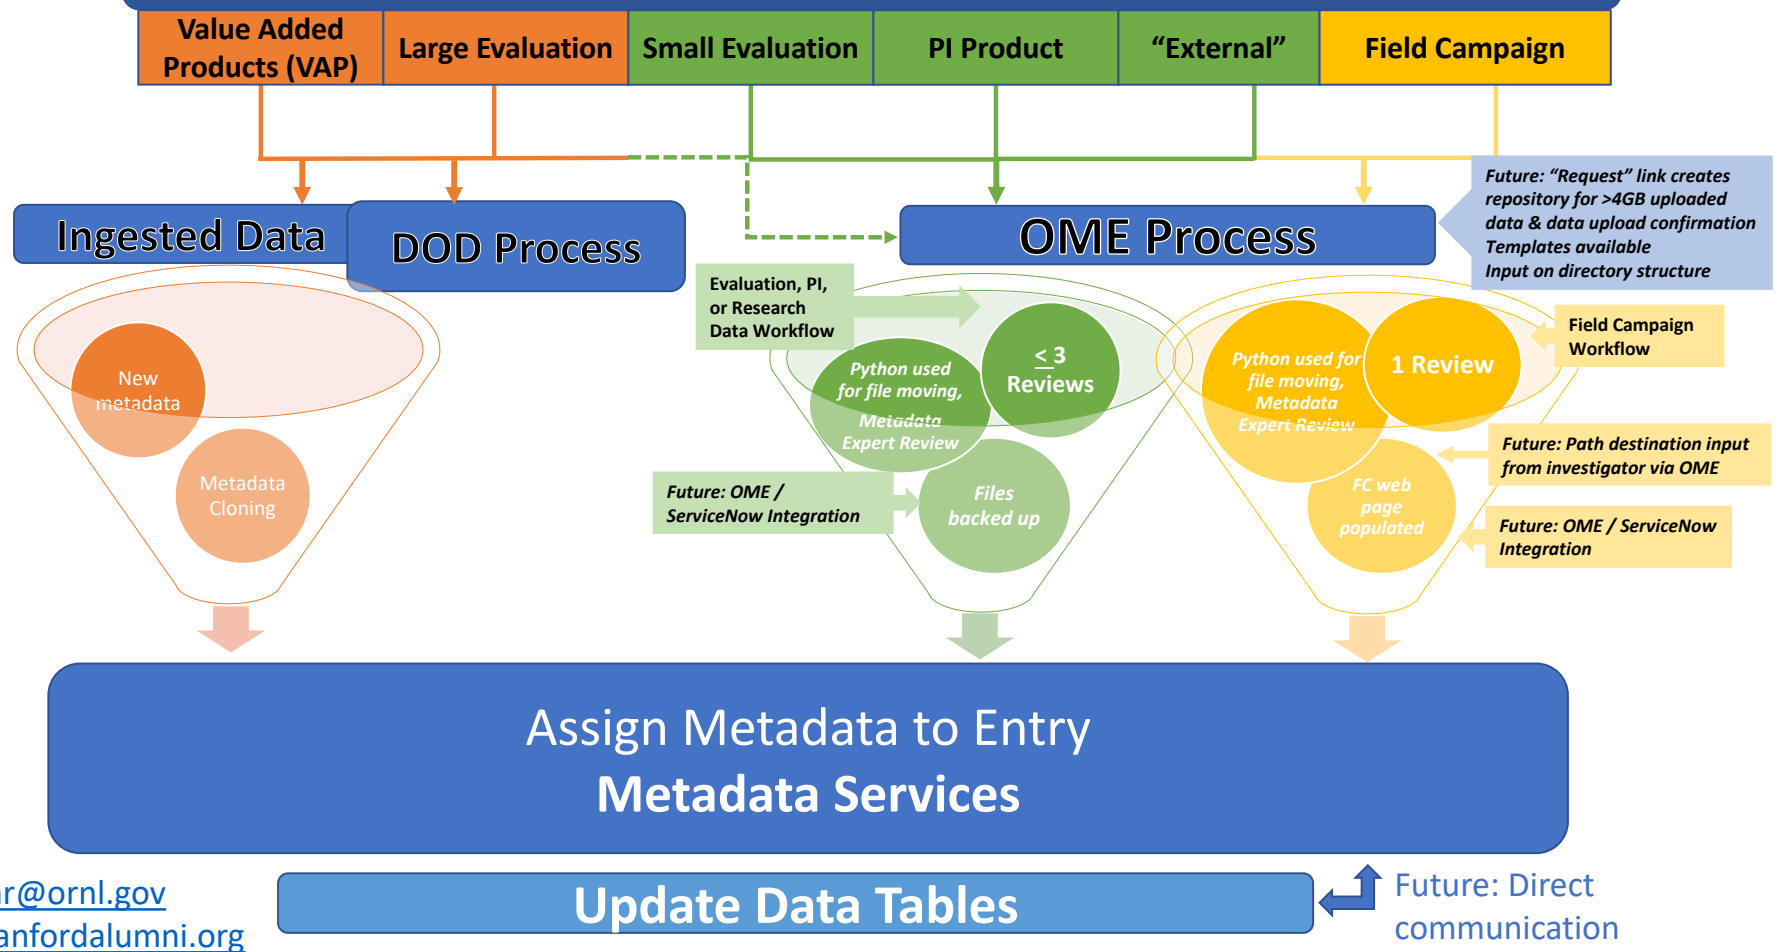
| Value Added Products (VAP) | Large Evaluation | Small Evaluation | PI Product | “External” | Field Campaign |
|---|---|---|---|---|---|

Ingested Data

DOD Process

OME Process

Future: “Request” link creates repository for >4GB uploaded data & data upload confirmation Templates available Input on directory structure

New metadata

Metadata Cloning

Evaluation, PI, or Research Data Workflow

Python used for file moving, Metadata Expert Review

< 3 Reviews

Future: OME / ServiceNow Integration

Files backed up

Python used for file moving, Metadata Expert Review

1 Review

Field Campaign Workflow

Future: Path destination input from investigator via OME

FC web page populated

Future: OME / ServiceNow Integration

Assign Metadata to Entry
Metadata Services

r@ornl.gov
anfordalumni.org

Update Data Tables

Future: Direct communication